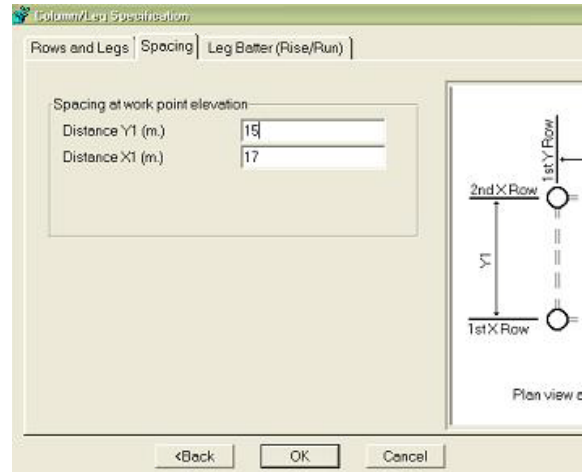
Column/Leg Specification

Rows and Legs | Spacing | Leg Batter (Rise/Run)

Spacing at work point elevation

Distance Y1 (m.) 15

Distance X1 (m.) 17

1st Y Row

2nd X Row

Y1

1st X Row

Plan view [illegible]

<Back OK Cancel